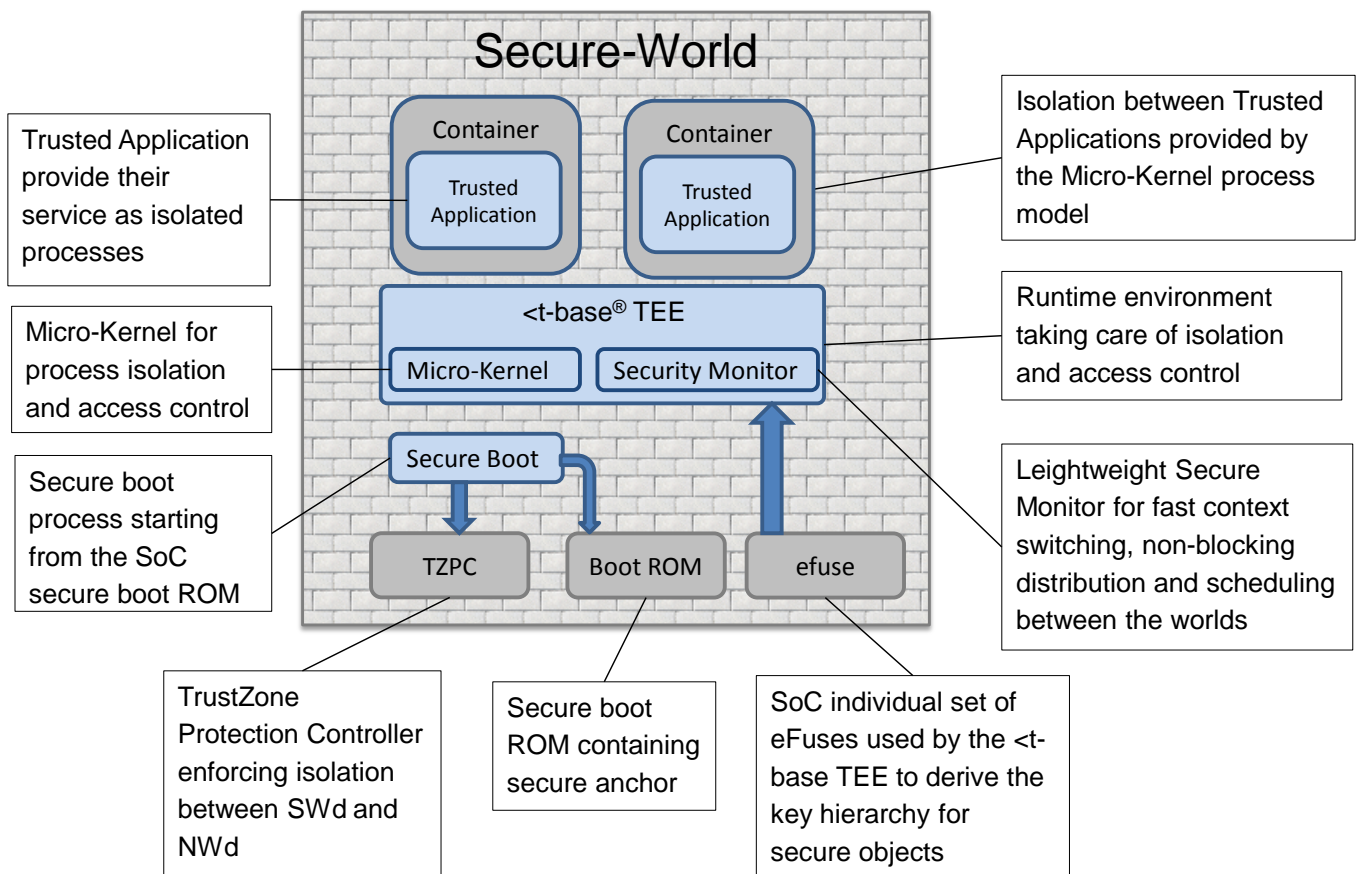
Secure-World

Trusted Application provide their service as isolated processes

Container

Trusted Application

Container

Trusted Application

Isolation between Trusted Applications provided by the Micro-Kernel process model

Micro-Kernel for process isolation and access control

<t-base® TEE

Micro-Kernel

Security Monitor

Runtime environment taking care of isolation and access control

Secure boot process starting from the SoC secure boot ROM

Secure Boot

Leightweight Secure Monitor for fast context switching, non-blocking distribution and scheduling between the worlds

TZPC

Boot ROM

efuse

TrustZone Protection Controller enforcing isolation between SWd and NWd

Secure boot ROM containing secure anchor

SoC individual set of eFuses used by the <t-base TEE to derive the key hierarchy for secure objects